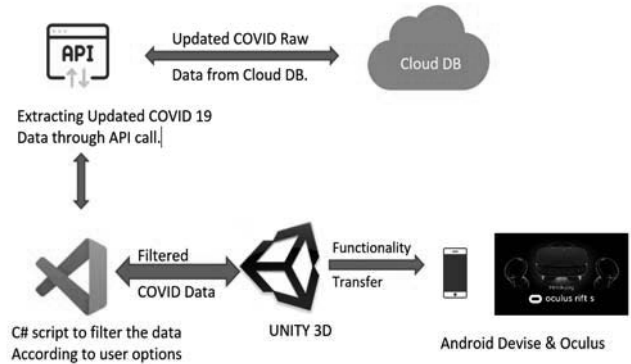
API

Updated COVID Raw Data from Cloud DB.

Cloud DB

Extracting Updated COVID 19 Data through API call.

Filtered COVID Data

Functionality Transfer

oculus rift s

C# script to filter the data According to user options

UNITY 3D

Android Devise & Oculus